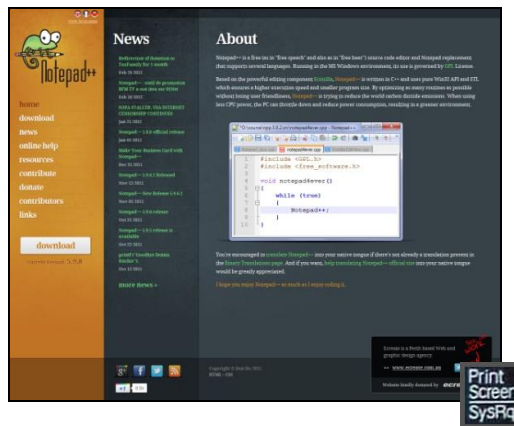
Notepad++

home
download
news
online help
resources
contribute
donate
contributors
links

download

Current Version: 5.9.8

News

Redirection of donation to PayPal only for 1 month
Feb 16 2012

Notepad++ - until its promotion BFM TV a non stop on WSW
Feb 10 2012

SOPA STALLER - USA INTERNET CENSORSHIP CONTINUES
Jan 23 2012

Notepad++ 5.9.8 official release
Jan 01 2012

Make Your Business Card with Notepad++
Dec 31 2011

Notepad++ 5.9.6.2 Released
Nov 13 2011

Notepad++ - New Release 5.9.6.1
Nov 08 2011

Notepad++ 5.9.6 release
Oct 31 2011

Notepad++ 5.9.5 release is available
Oct 23 2011

printf("Goodbye Dennis Ritchie");
Oct 13 2011

more news »

About

Notepad++ is a free (as in "free speech" and also as in "free beer") source code editor and Notepad replacement that supports several languages. Running in the MS Windows environment, its use is governed by GPL License.

Based on the powerful editing component Scintilla, Notepad++ is written in C++ and uses pure Win32 API and STL which ensures a higher execution speed and smaller program size. By optimizing as many routines as possible without losing user friendliness, Notepad++ is trying to reduce the world carbon dioxide emissions. When using less CPU power, the PC can throttle down and reduce power consumption, resulting in a greener environment.

notepadforever.cpp

#include <GPL.h>
#include <free_software.h>

void notepad4ever()
{
while (true)
{
Notepad++;
}
}

You're encouraged to translate Notepad++ into your native tongue if there's not already a translation present in the Binary Translations page. And if you want, help translating Notepad++ official site into your native tongue would be greatly appreciated.

I hope you enjoy Notepad++ as much as I enjoy coding it.

Copyright © Don Ho 2011
HOME - RSS

Ecreate is a Perth based Web and graphic design agency
www.ecreate.com.au
Website kindly donated by ecreate

Print
Screen
SysRq